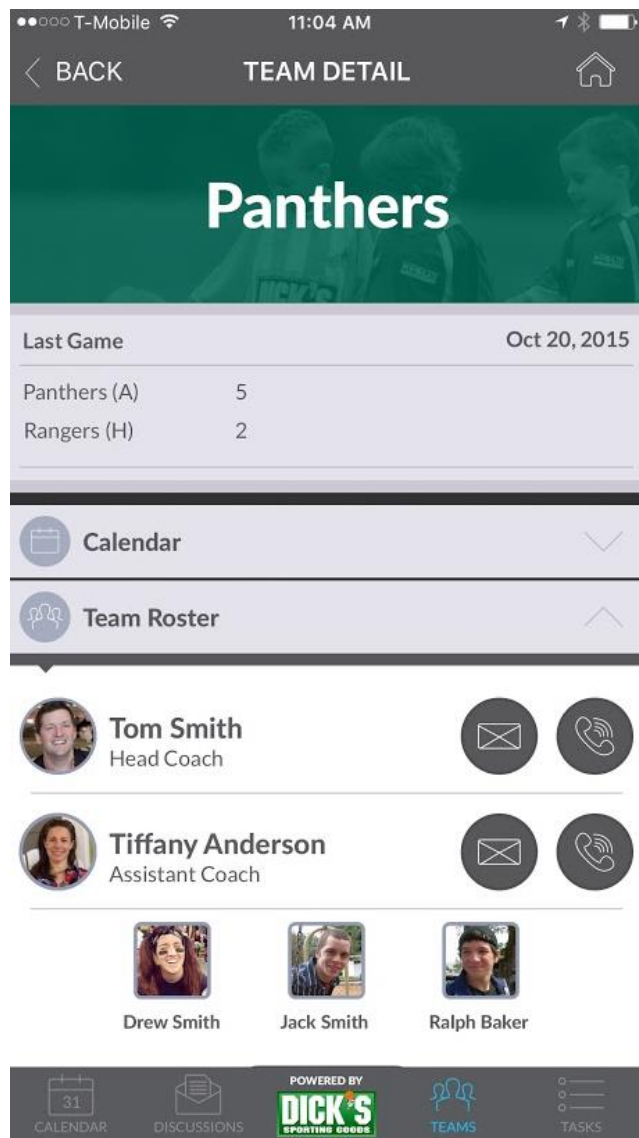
●●○○○ T-Mobile 11:04 AM

BACK TEAM DETAIL

Panthers

| Last Game | | Oct 20, 2015 |
|---|---|---|
| Panthers (A) | 5 | |
| Rangers (H) | 2 | |

Calendar

Team Roster

Tom Smith
Head Coach

Tiffany Anderson
Assistant Coach

Drew Smith Jack Smith Ralph Baker

31
CALENDAR DISCUSSIONS POWERED BY DICK'S SPORTING GOODS TEAMS TASKS